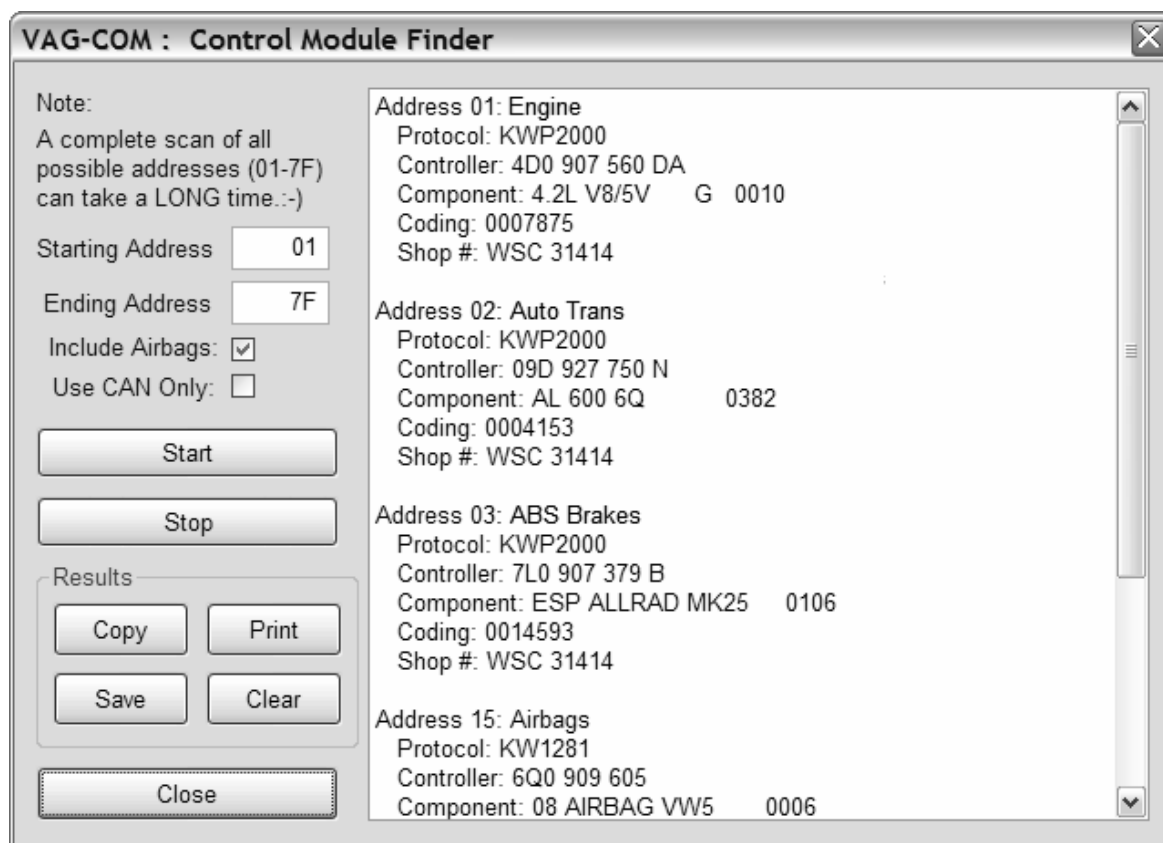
VAG-COM : Control Module Finder

Note:
A complete scan of all possible addresses (01-7F) can take a LONG time.:-)

Starting Address 01
Ending Address 7F
Include Airbags: ☑
Use CAN Only: ☐

Start

Stop

Results
Copy
Print
Save
Clear

Close

Address 01: Engine
Protocol: KWP2000
Controller: 4D0 907 560 DA
Component: 4.2L V8/5V G 0010
Coding: 0007875
Shop #: WSC 31414

Address 02: Auto Trans
Protocol: KWP2000
Controller: 09D 927 750 N
Component: AL 600 6Q 0382
Coding: 0004153
Shop #: WSC 31414

Address 03: ABS Brakes
Protocol: KWP2000
Controller: 7L0 907 379 B
Component: ESP ALLRAD MK25 0106
Coding: 0014593
Shop #: WSC 31414

Address 15: Airbags
Protocol: KW1281
Controller: 6Q0 909 605
Component: 08 AIRBAG VW5 0006